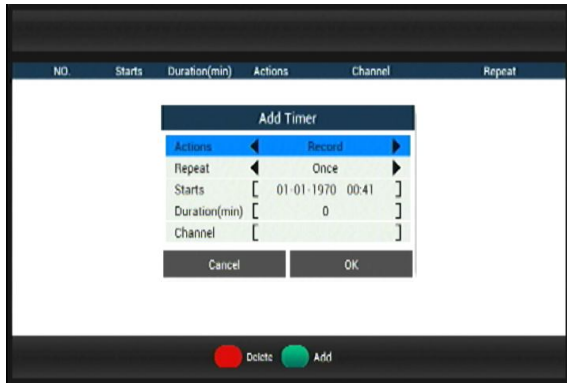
| NO. | Starts | Duration(min) | Actions | Channel | Repeat |
|---|---|---|---|---|---|

Add Timer

Actions ◀ Record ▶
Repeat ◀ Once ▶
Starts [ 01-01-1970 00:41 ]
Duration(min) [ 0 ]
Channel [ ]

Cancel
OK

Delete
Add